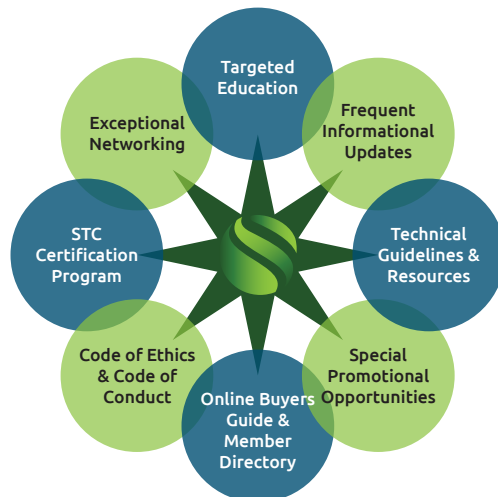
Targeted Education

Frequent Informational Updates

Technical Guidelines & Resources

Special Promotional Opportunities

Online Buyers Guide & Member Directory

Code of Ethics & Code of Conduct

STC Certification Program

Exceptional Networking